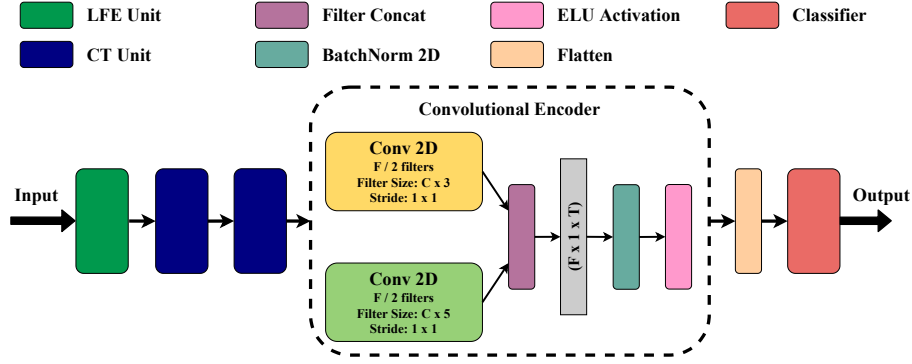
LFE Unit
Filter Concat
ELU Activation
Classifier
CT Unit
BatchNorm 2D
Flatten

Convolutional Encoder

Input

Conv 2D
F / 2 filters
Filter Size: C x 3
Stride: 1 x 1

Conv 2D
F / 2 filters
Filter Size: C x 5
Stride: 1 x 1

(F x 1 x T)

Output